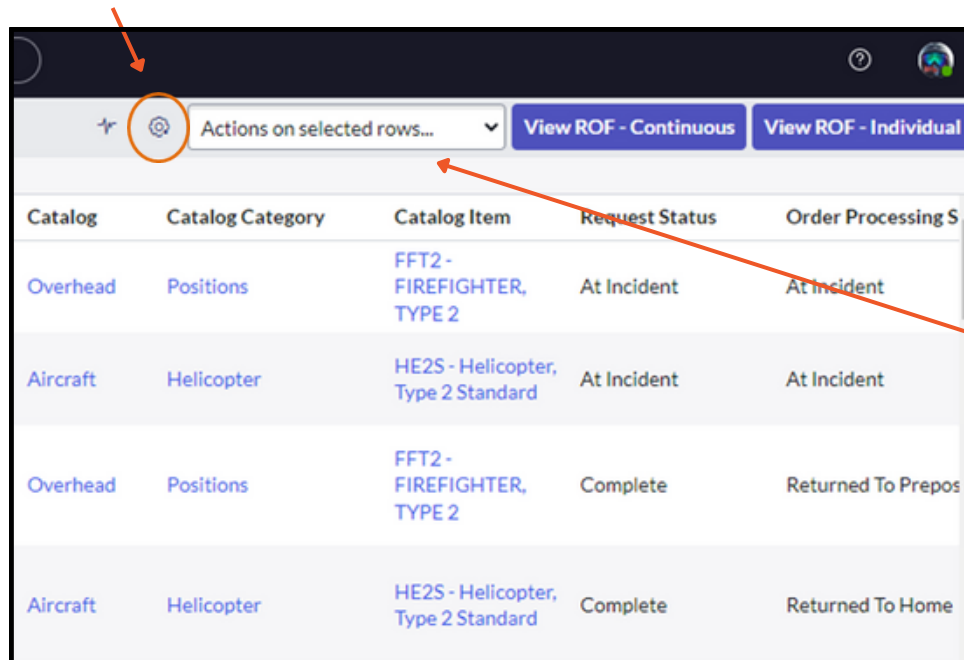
Actions on selected rows...

View ROF - Continuous

View ROF - Individual

| Catalog | Catalog Category | Catalog Item | Request Status | Order Processing S |
|---|---|---|---|---|
| Overhead | Positions | FFT2 - FIREFIGHTER, TYPE 2 | At Incident | At Incident |
| Aircraft | Helicopter | HE2S - Helicopter, Type 2 Standard | At Incident | At Incident |
| Overhead | Positions | FFT2 - FIREFIGHTER, TYPE 2 | Complete | Returned To Prepos |
| Aircraft | Helicopter | HE2S - Helicopter, Type 2 Standard | Complete | Returned To Home |